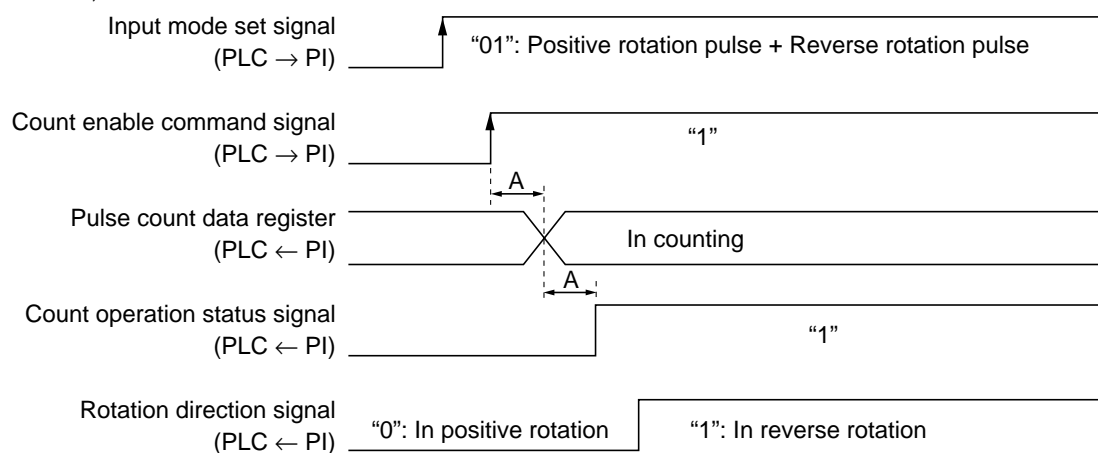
Input mode set signal
(PLC → PI)
"01": Positive rotation pulse + Reverse rotation pulse

Count enable command signal
(PLC → PI)
"1"

A

Pulse count data register
(PLC ← PI)
In counting

A

Count operation status signal
(PLC ← PI)
"1"

Rotation direction signal
(PLC ← PI)
"0": In positive rotation
"1": In reverse rotation